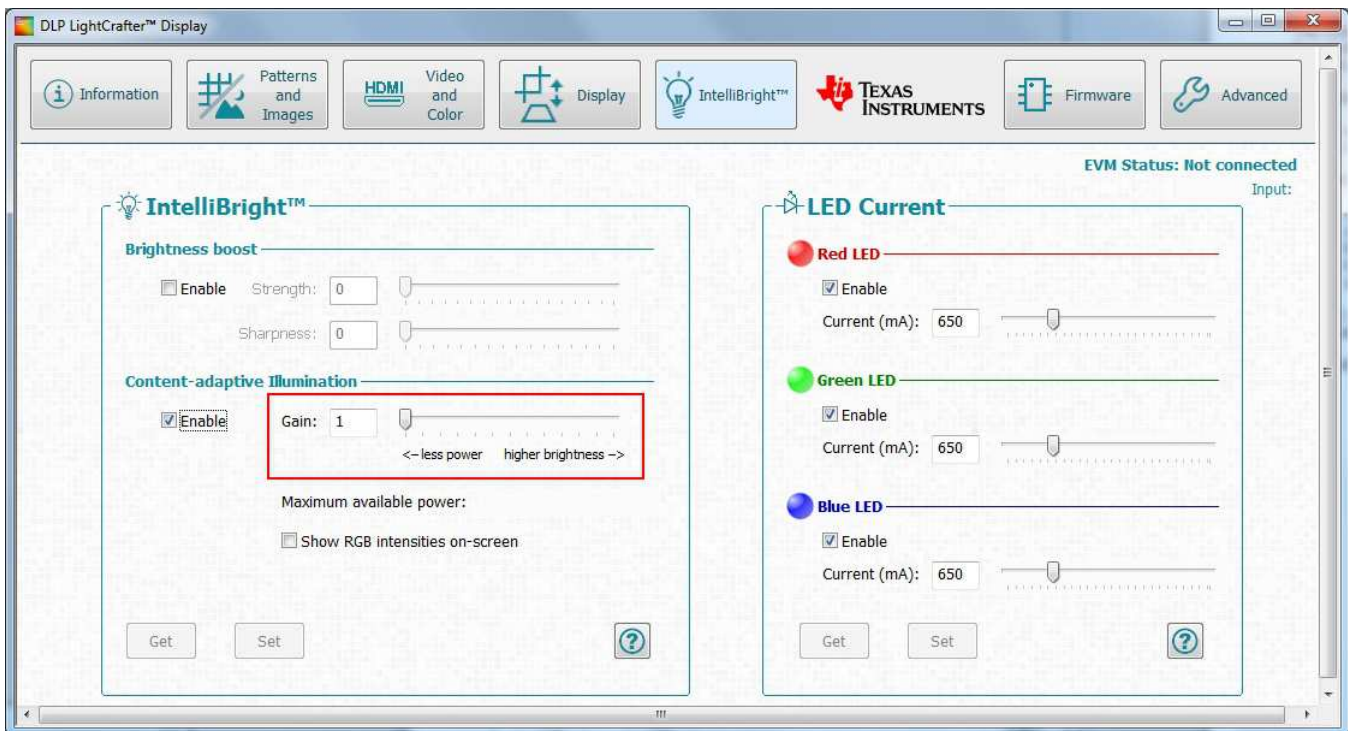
DLP LightCrafter™ Display

Information

Patterns and Images

HDMI

Video and Color

Display

IntelliBright™

TEXAS INSTRUMENTS

Firmware

Advanced

EVM Status: Not connected

Input:

IntelliBright™

Brightness boost

Enable Strength: 0

Sharpness: 0

Content-adaptive Illumination

Enable

Gain: 1

<– less power higher brightness –>

Maximum available power:

Show RGB intensities on-screen

Get Set

?

LED Current

Red LED

Enable

Current (mA): 650

Green LED

Enable

Current (mA): 650

Blue LED

Enable

Current (mA): 650

Get Set

?